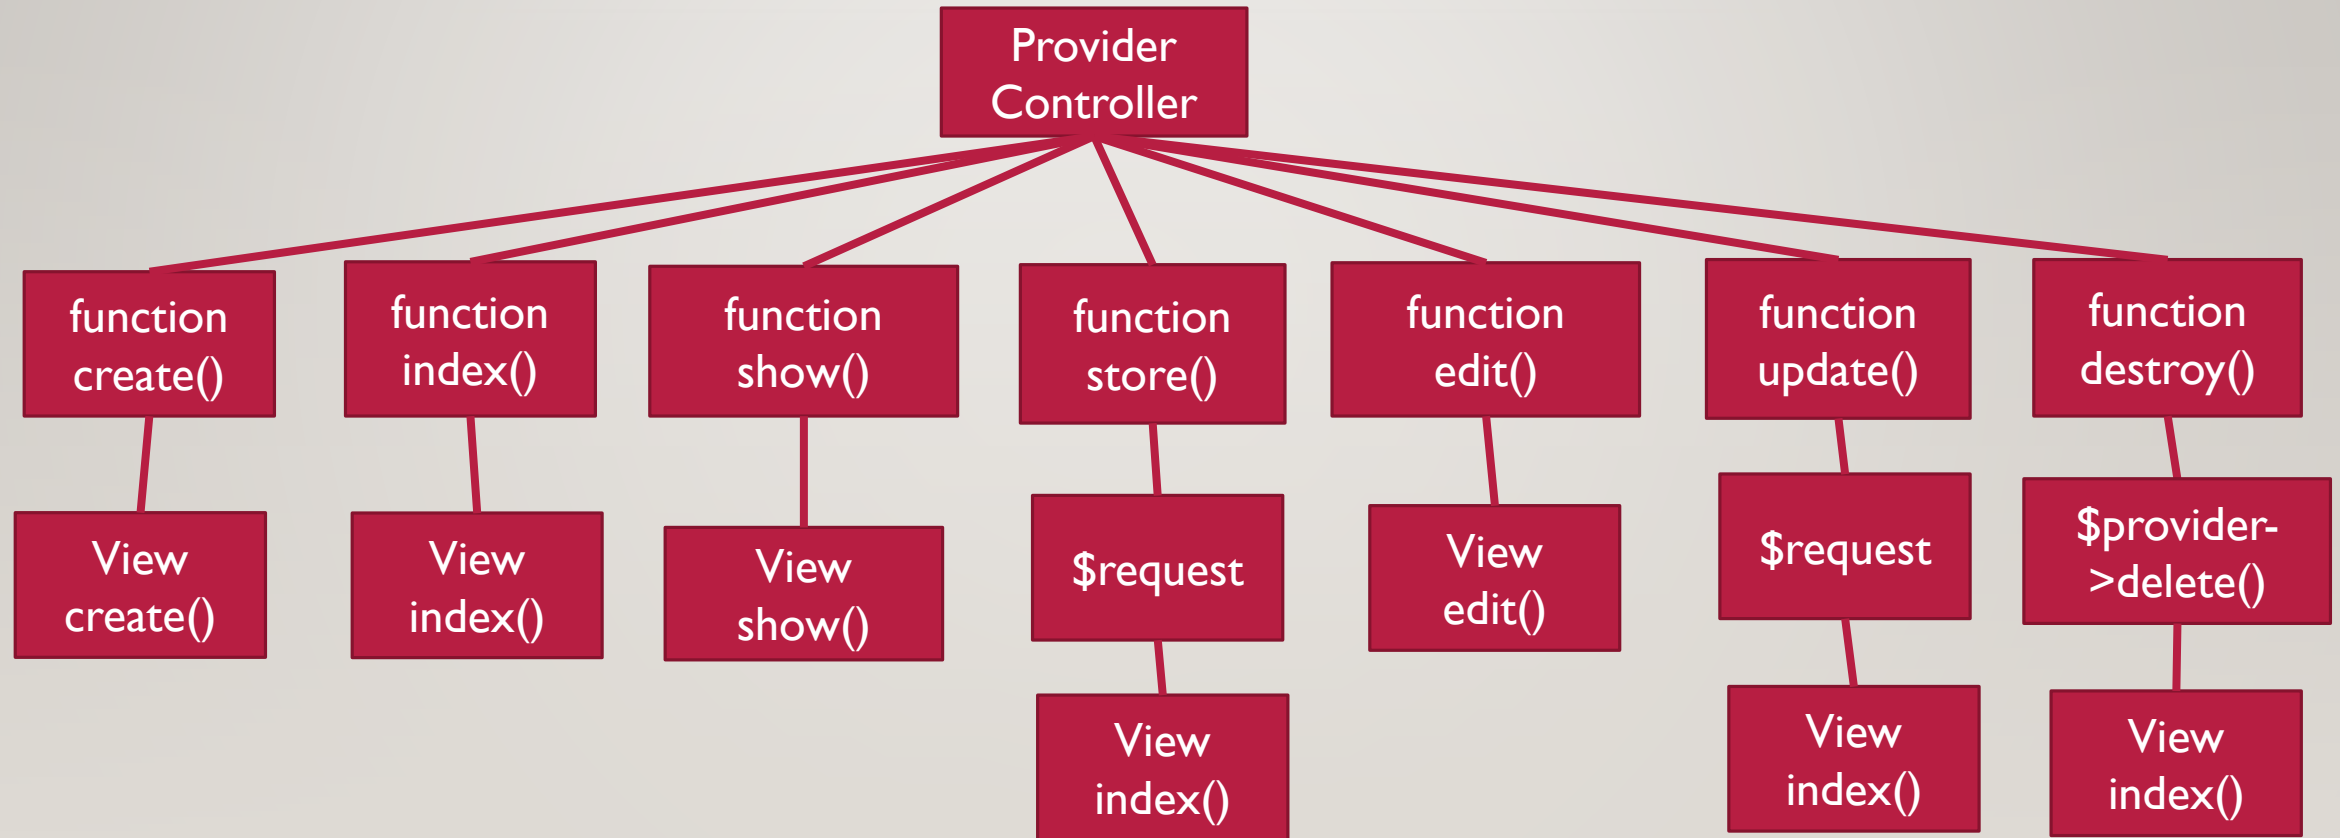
Provider Controller

function create()

View create()

function index()

View index()

function show()

View show()

function store()

$request

View index()

function edit()

View edit()

function update()

$request

View index()

function destroy()

$provider->delete()

View index()